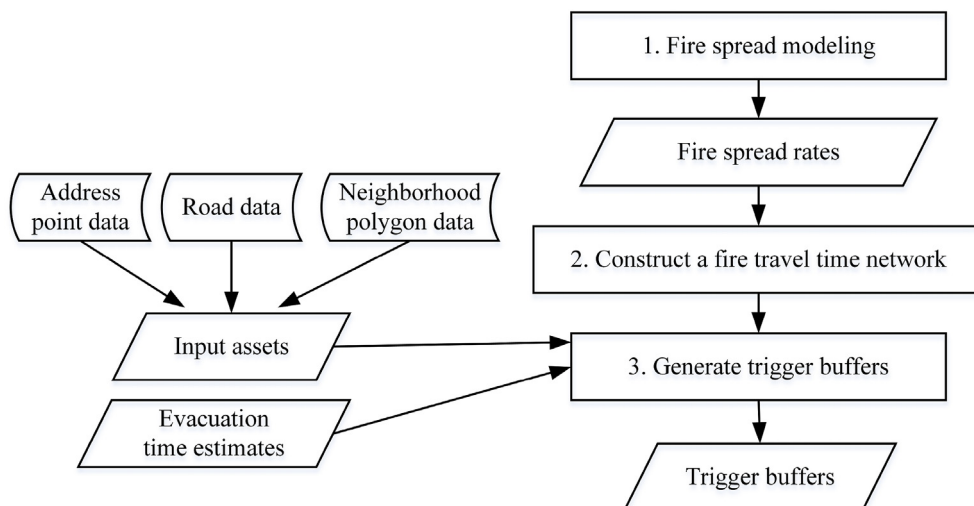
1. Fire spread modeling

Fire spread rates

Address point data

Road data

Neighborhood polygon data

2. Construct a fire travel time network

Input assets

3. Generate trigger buffers

Evacuation time estimates

Trigger buffers